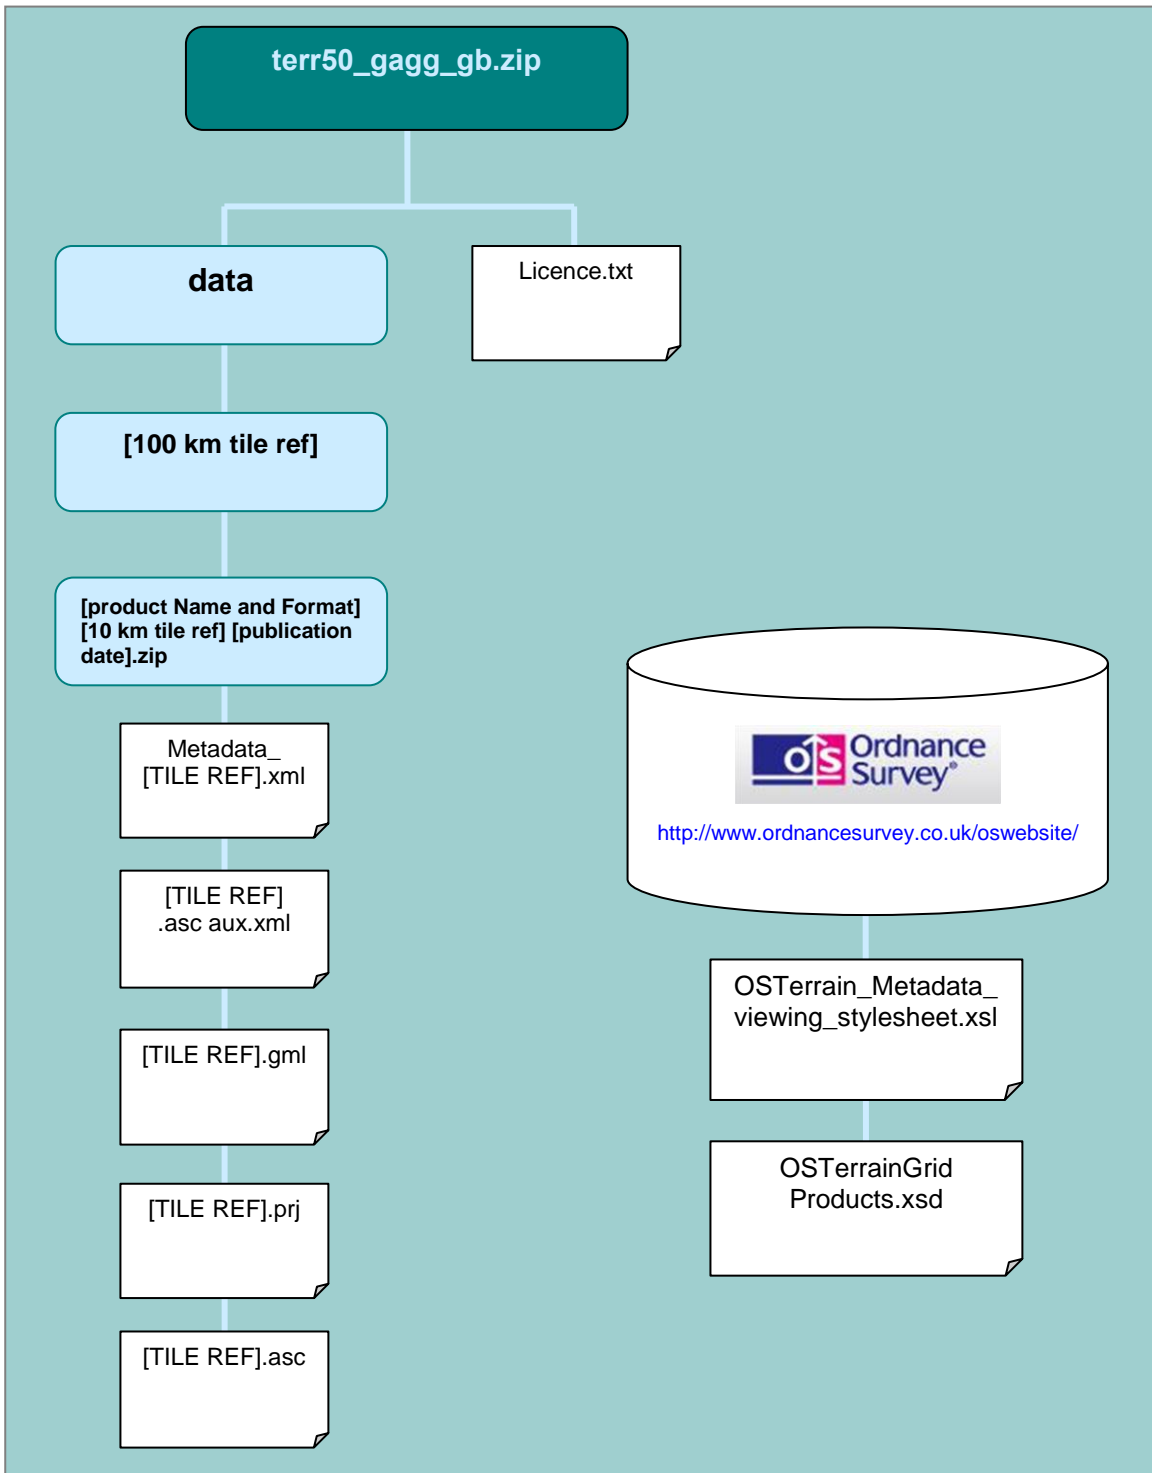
terr50_gagg_gb.zip

data

Licence.txt

[100 km tile ref]

[product Name and Format] [10 km tile ref] [publication date].zip

Metadata_ [TILE REF].xml

[TILE REF] .asc aux.xml

[TILE REF].gml

[TILE REF].prj

[TILE REF].asc

OS Ordnance Survey®

http://www.ordnancesurvey.co.uk/oswebsite/

OSTerrain_Metadata_ viewing_stylesheet.xsl

OSTerrainGrid Products.xsd